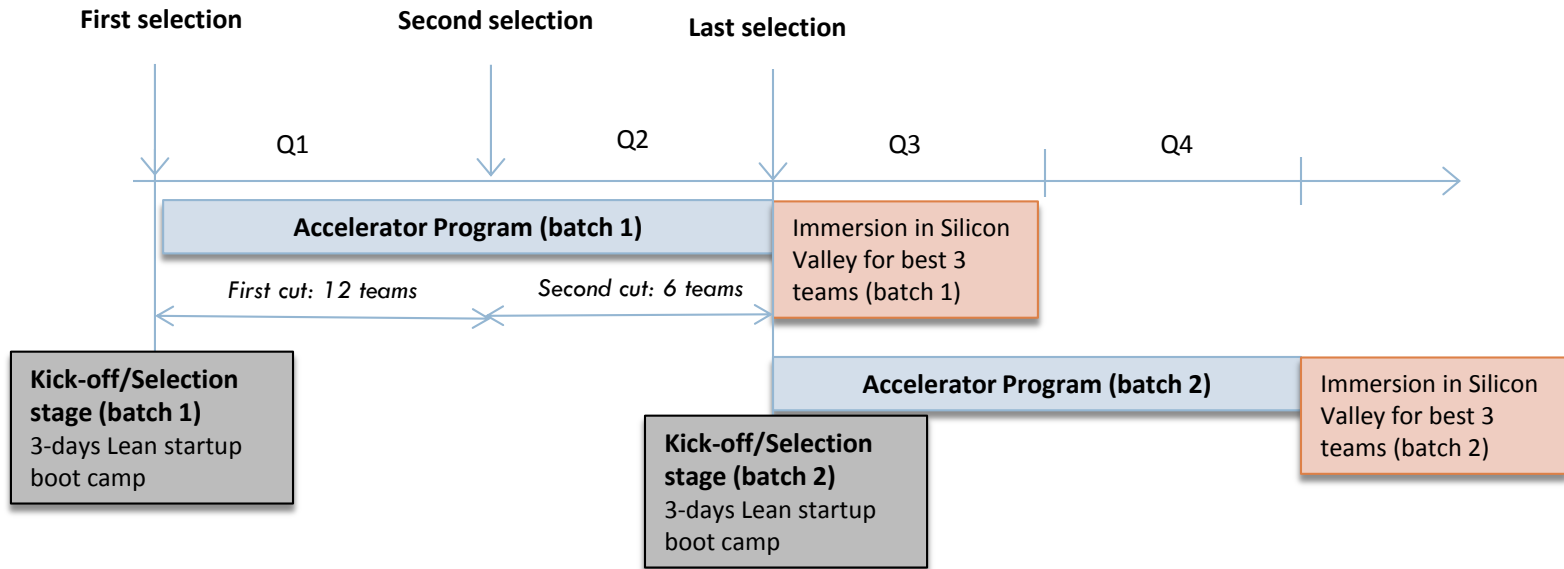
First selection

Second selection

Last selection

Q1

Q2

Q3

Q4

Accelerator Program (batch 1)

Immersion in Silicon Valley for best 3 teams (batch 1)

*First cut: 12 teams*

*Second cut: 6 teams*

**Kick-off/Selection stage (batch 1)**
3-days Lean startup boot camp

Accelerator Program (batch 2)

Immersion in Silicon Valley for best 3 teams (batch 2)

**Kick-off/Selection stage (batch 2)**
3-days Lean startup boot camp